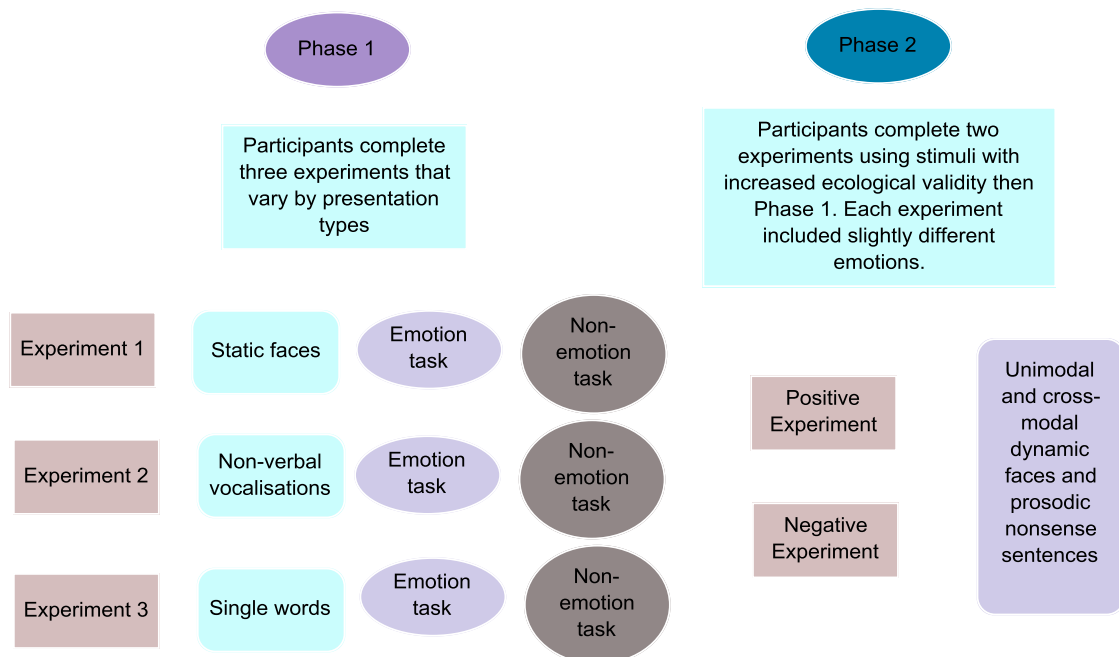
Phase 1

Phase 2

Participants complete three experiments that vary by presentation types

Participants complete two experiments using stimuli with increased ecological validity then Phase 1. Each experiment included slightly different emotions.

Experiment 1

Static faces

Emotion task

Non-emotion task

Experiment 2

Non-verbal vocalisations

Emotion task

Non-emotion task

Experiment 3

Single words

Emotion task

Non-emotion task

Positive Experiment

Negative Experiment

Unimodal and cross-modal dynamic faces and prosodic nonsense sentences